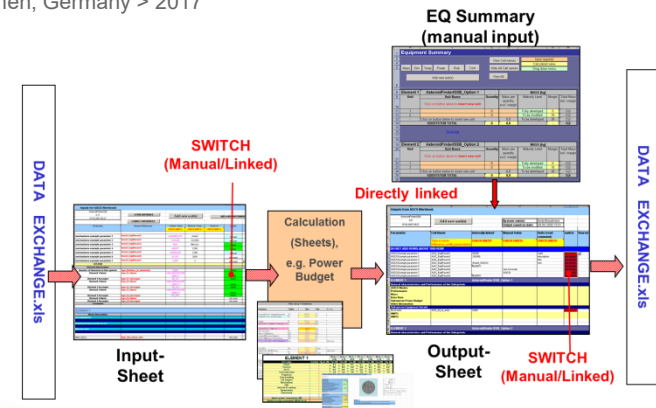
hen, Germany > 2017

EQ Summary (manual input)

Equipment Summary

DATA EXCHANGE.xls

SWITCH (Manual/Linked)

Directly linked

Calculation (Sheets), e.g. Power Budget

DATA EXCHANGE.xls

Input-Sheet

Output-Sheet

SWITCH (Manual/Linked)

ELEMENT 1